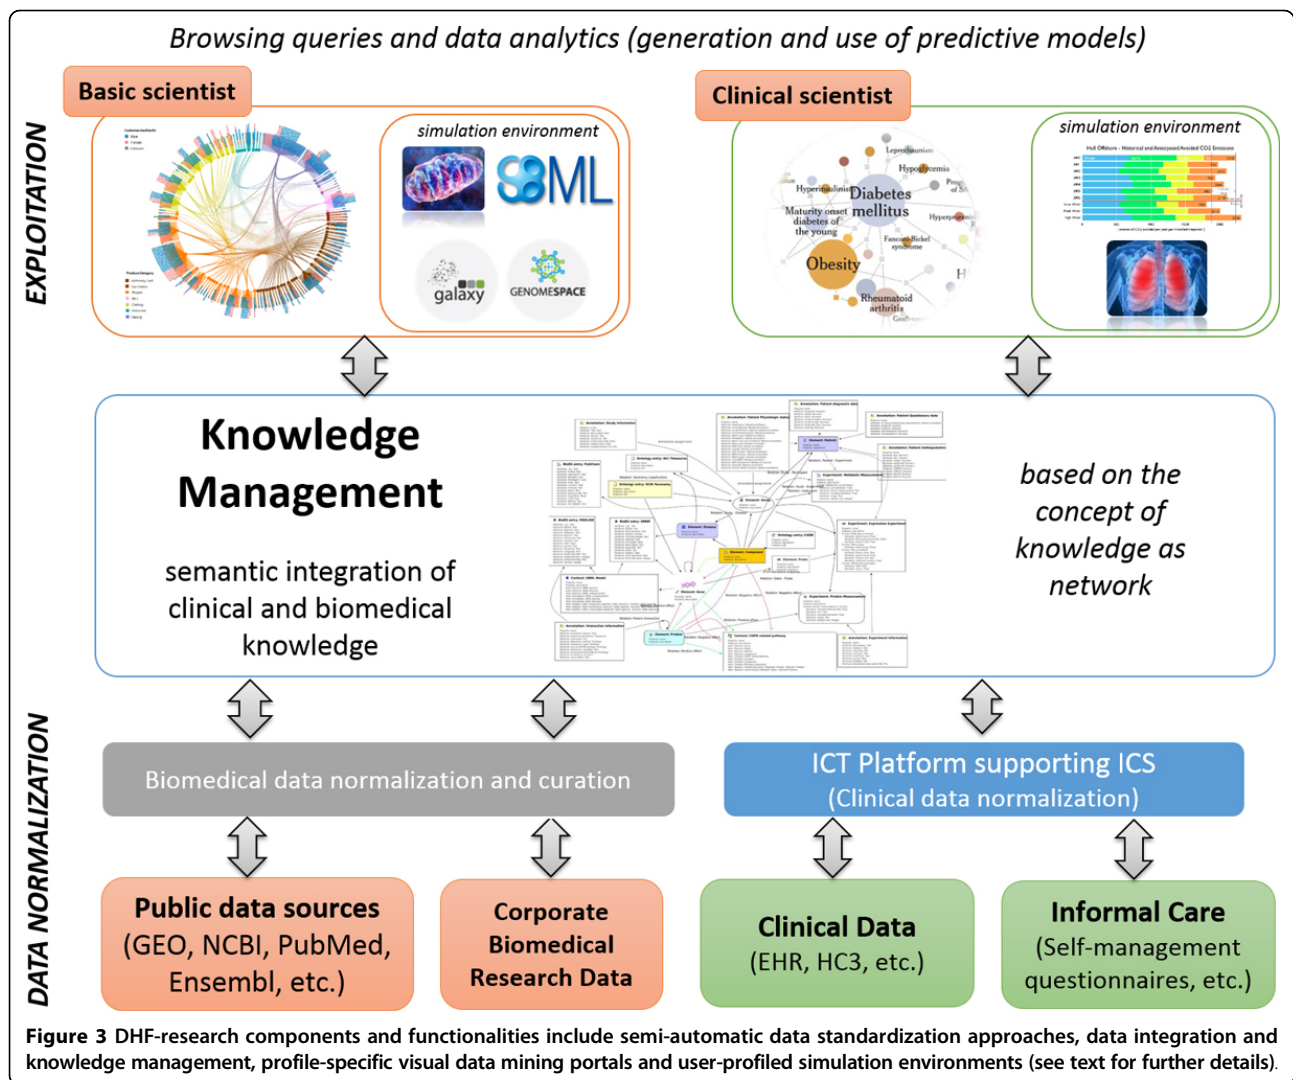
Browsing queries and data analytics (generation and use of predictive models)

EXPLOITATION

Basic scientist

simulation environment

SBML

galaxy

GENOMESPACE

Clinical scientist

Diabetes mellitus

Obesity

Hyperinsulinism

Maturity onset diabetes of the young

Rheumatoid arthritis

Hypoglycemia

simulation environment

Knowledge Management

semantic integration of clinical and biomedical knowledge

based on the concept of knowledge as network

DATA NORMALIZATION

Biomedical data normalization and curation

ICT Platform supporting ICS (Clinical data normalization)

Public data sources (GEO, NCBI, PubMed, Ensembl, etc.)

Corporate Biomedical Research Data

Clinical Data (EHR, HC3, etc.)

Informal Care (Self-management questionnaires, etc.)

Figure 3 DHF-research components and functionalities include semi-automatic data standardization approaches, data integration and knowledge management, profile-specific visual data mining portals and user-profiled simulation environments (see text for further details).